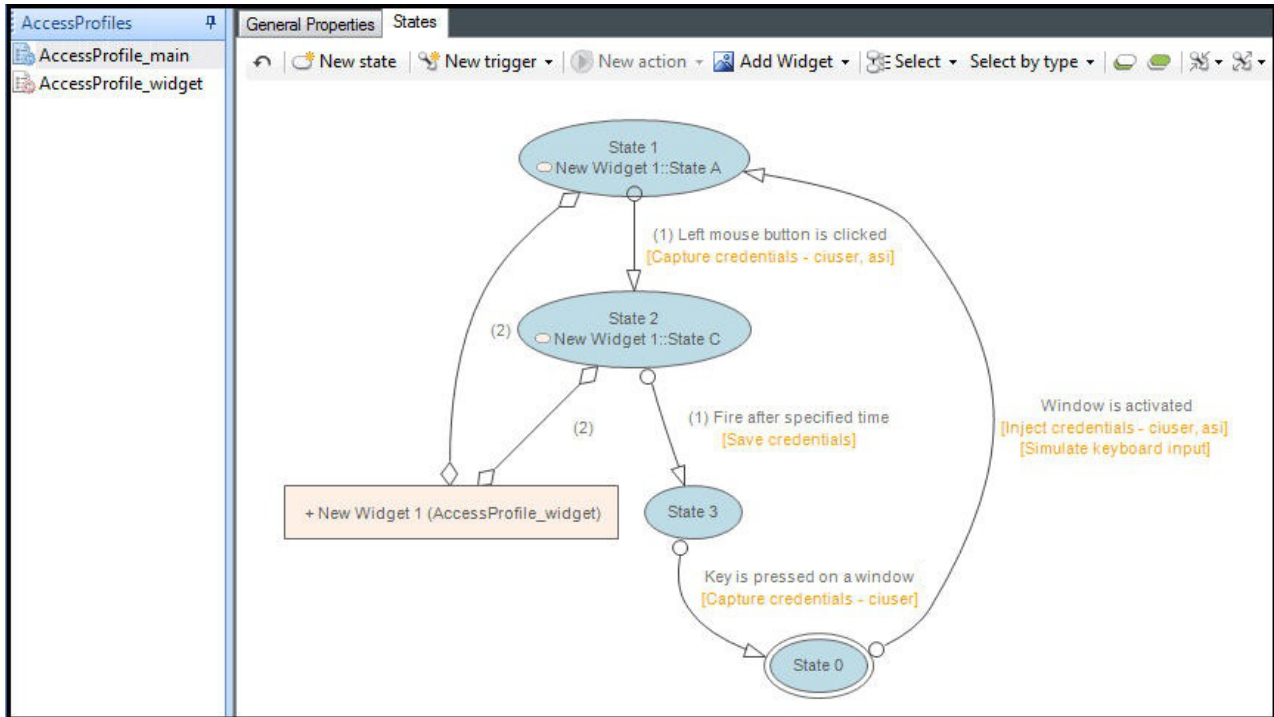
AccessProfiles
AccessProfile_main
AccessProfile_widget

General Properties | States

New state | New trigger | New action | Add Widget | Select | Select by type

State 1
New Widget 1::State A

(1) Left mouse button is clicked
[Capture credentials - ciuser, asi]

(2)

State 2
New Widget 1::State C

(2)

(1) Fire after specified time
[Save credentials]

Window is activated
[Inject credentials - ciuser, asi]
[Simulate keyboard input]

+ New Widget 1 (AccessProfile_widget)

State 3

Key is pressed on a window
[Capture credentials - ciuser]

State 0